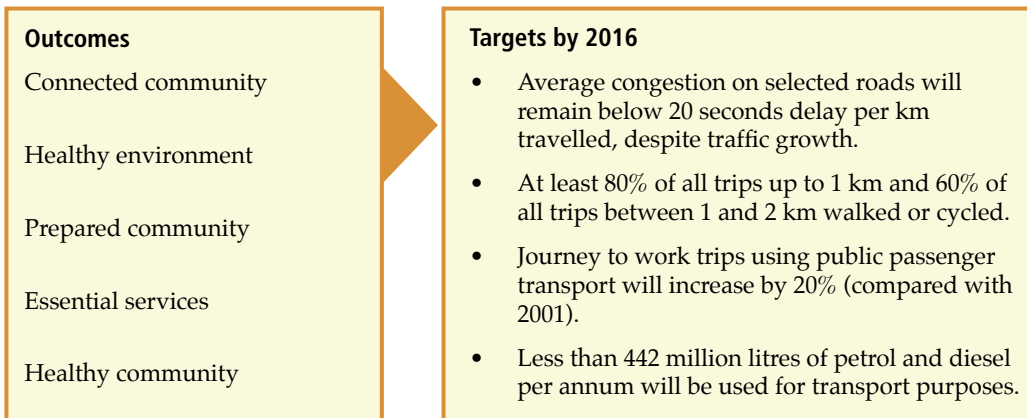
Outcomes

Connected community

Healthy environment

Prepared community

Essential services

Healthy community

Targets by 2016

- Average congestion on selected roads will remain below 20 seconds delay per km travelled, despite traffic growth.
- At least 80% of all trips up to 1 km and 60% of all trips between 1 and 2 km walked or cycled.
- Journey to work trips using public passenger transport will increase by 20% (compared with 2001).
- Less than 442 million litres of petrol and diesel per annum will be used for transport purposes.